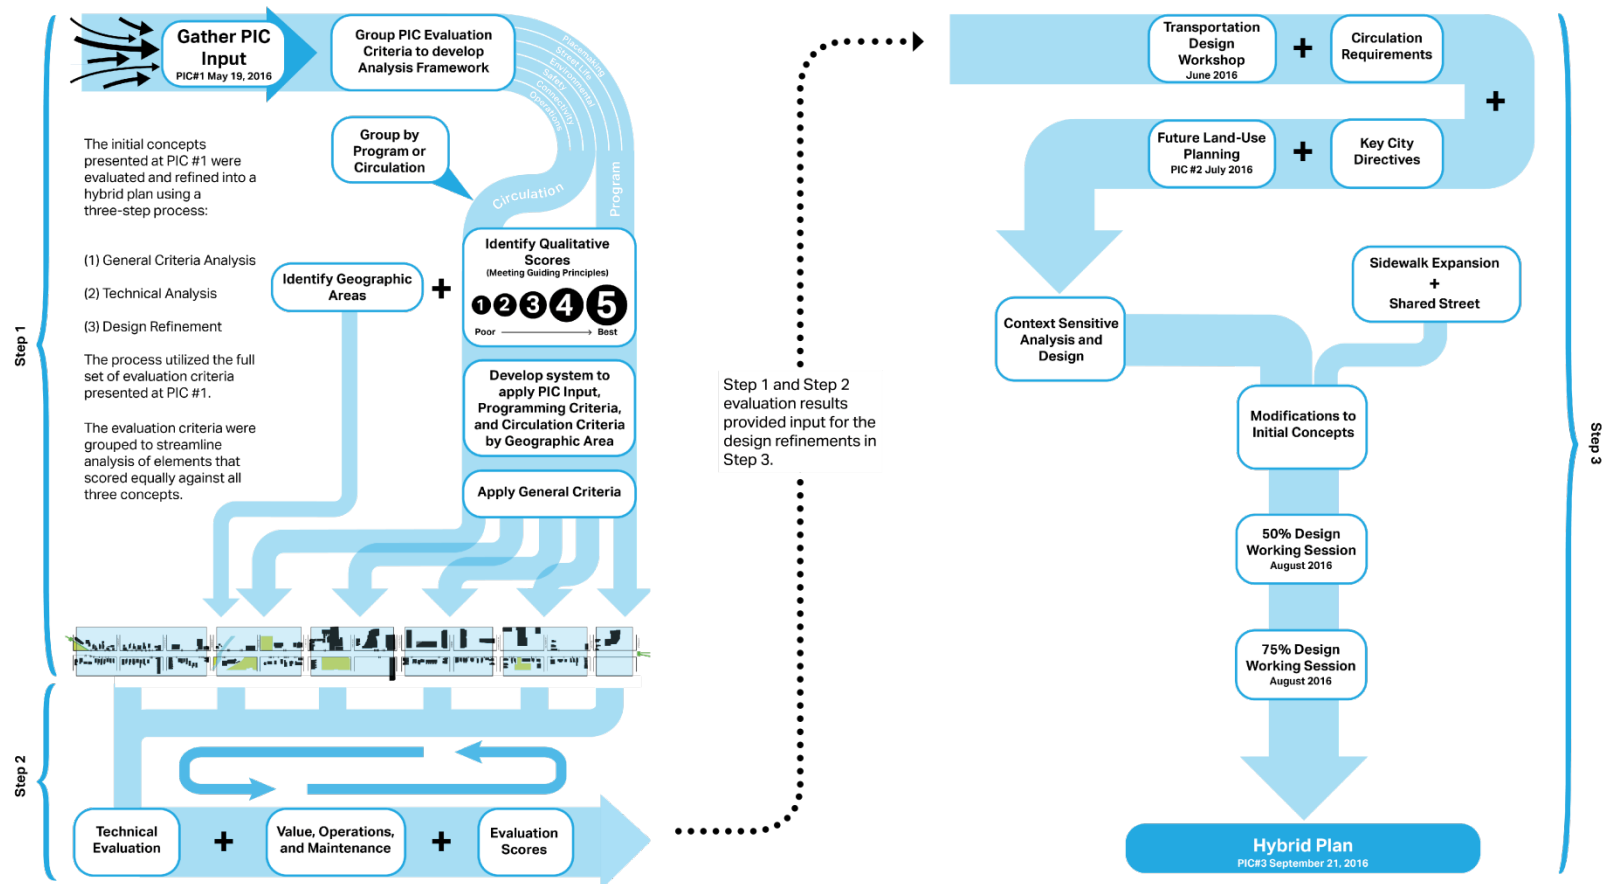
Step 1

Gather PIC Input
PIC#1 May 19, 2016

Group PIC Evaluation Criteria to develop Analysis Framework

Placemaking
Street Life
Environmental
Safety
Connectivity
Operations

Group by Program or Circulation

Circulation

Program

The initial concepts presented at PIC #1 were evaluated and refined into a hybrid plan using a three-step process:

(1) General Criteria Analysis

(2) Technical Analysis

(3) Design Refinement

The process utilized the full set of evaluation criteria presented at PIC #1.

The evaluation criteria were grouped to streamline analysis of elements that scored equally against all three concepts.

Identify Geographic Areas

+

Identify Qualitative Scores
(Meeting Guiding Principles)
1 2 3 4 5
Poor Best

Develop system to apply PIC Input, Programming Criteria, and Circulation Criteria by Geographic Area

Apply General Criteria

Step 2

Technical Evaluation

+

Value, Operations, and Maintenance

+

Evaluation Scores

Step 1 and Step 2 evaluation results provided input for the design refinements in Step 3.

Transportation Design Workshop
June 2016

+

Circulation Requirements

+

Future Land-Use Planning
PIC #2 July 2016

+

Key City Directives

Sidewalk Expansion
+
Shared Street

Context Sensitive Analysis and Design

Modifications to Initial Concepts

50% Design Working Session
August 2016

75% Design Working Session
August 2016

Hybrid Plan
PIC#3 September 21, 2016

Step 3